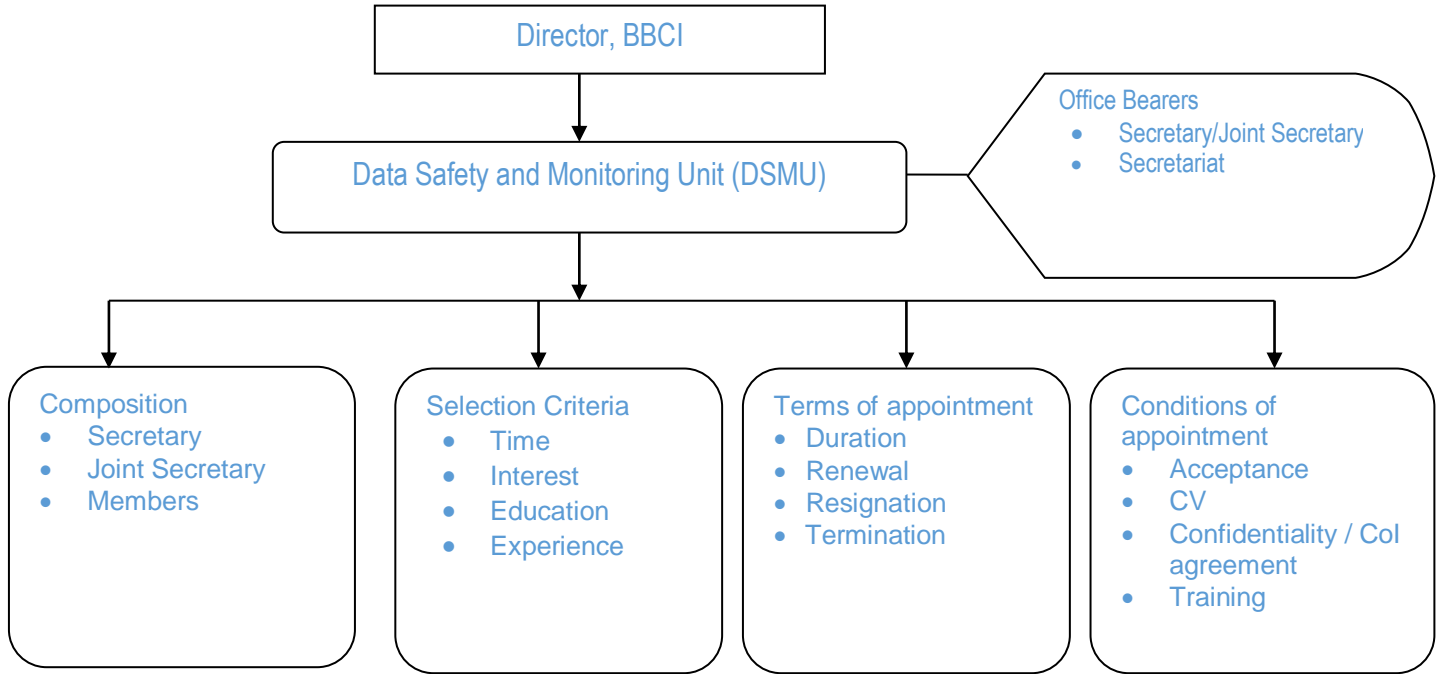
Director, BBCI

Data Safety and Monitoring Unit (DSMU)

Office Bearers
- Secretary/Joint Secretary
- Secretariat

Composition
- Secretary
- Joint Secretary
- Members

Selection Criteria
- Time
- Interest
- Education
- Experience

Terms of appointment
- Duration
- Renewal
- Resignation
- Termination

Conditions of appointment
- Acceptance
- CV
- Confidentiality / CoI agreement
- Training